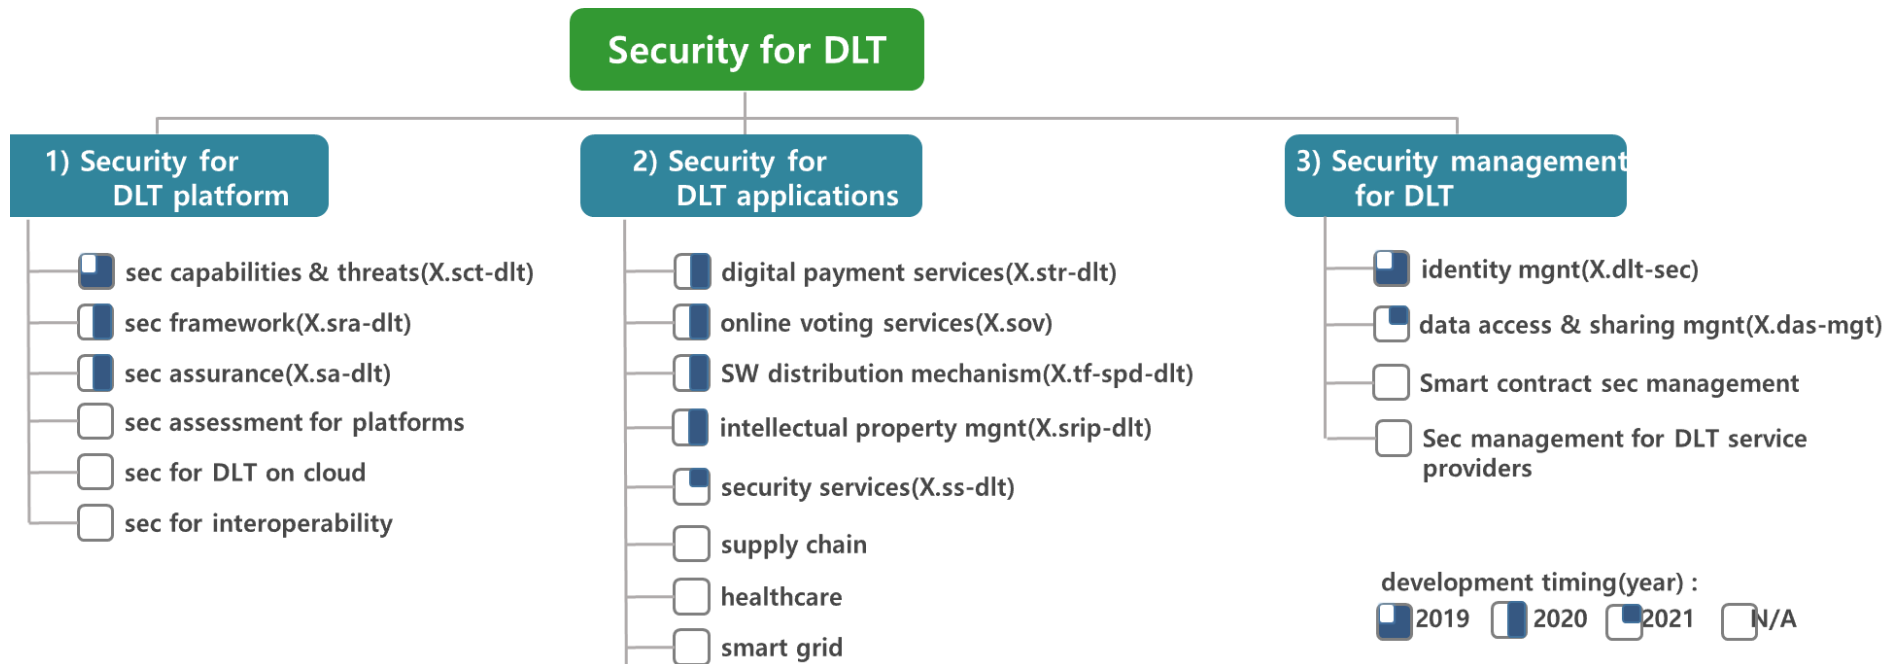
Security for DLT

1) Security for DLT platform

sec capabilities & threats(X.sct-dlt)
sec framework(X.sra-dlt)
sec assurance(X.sa-dlt)
sec assessment for platforms
sec for DLT on cloud
sec for interoperability

2) Security for DLT applications

digital payment services(X.str-dlt)
online voting services(X.sov)
SW distribution mechanism(X.tf-spd-dlt)
intellectual property mgnt(X.srip-dlt)
security services(X.ss-dlt)
supply chain
healthcare
smart grid

3) Security management for DLT

identity mgnt(X.dlt-sec)
data access & sharing mgnt(X.das-mgt)
Smart contract sec management
Sec management for DLT service providers

development timing(year) :
2019 2020 2021 N/A